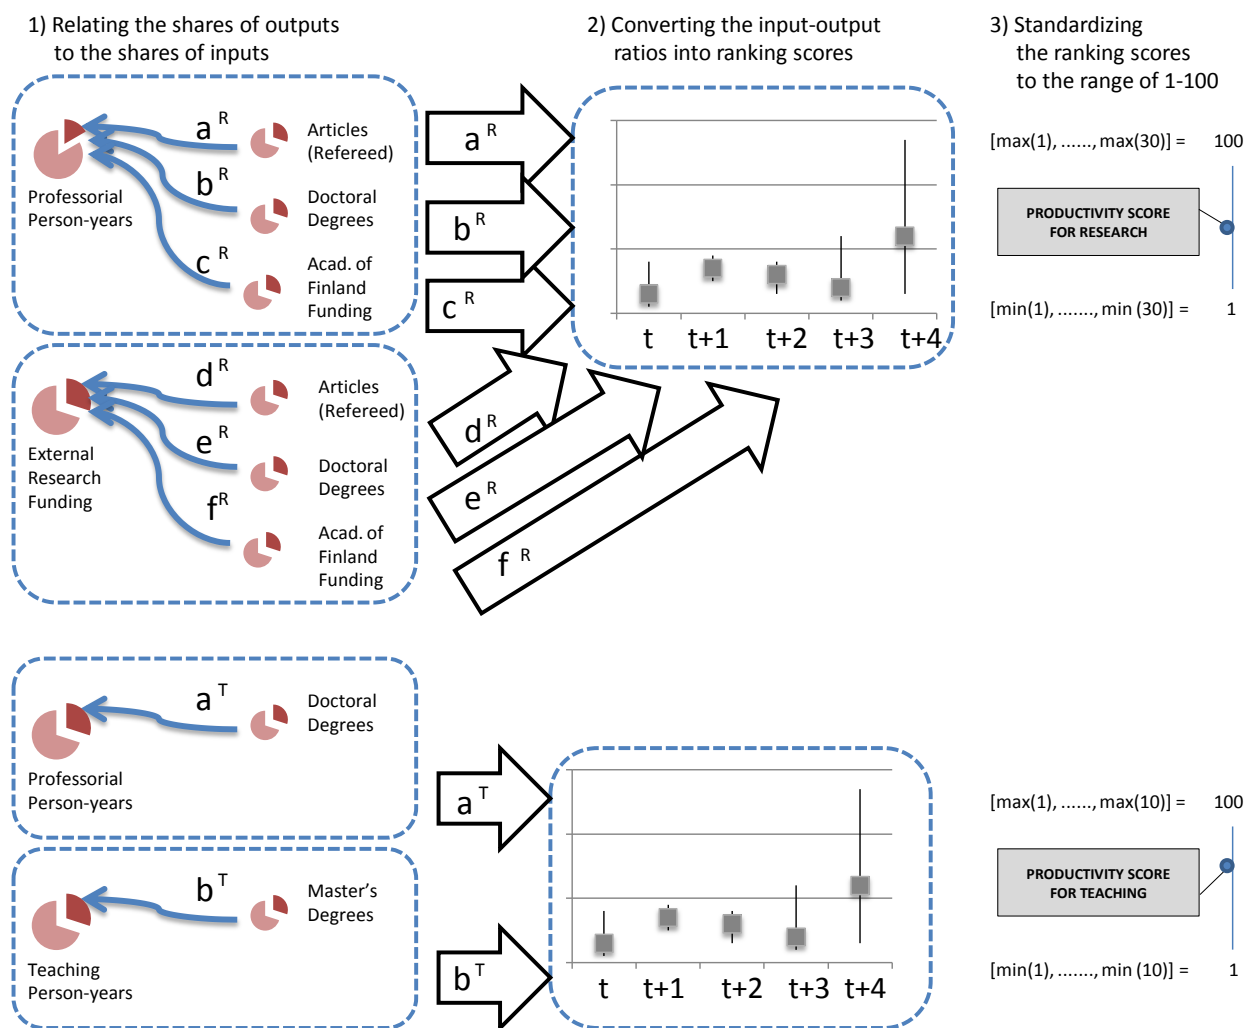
1) Relating the shares of outputs to the shares of inputs

2) Converting the input-output ratios into ranking scores

3) Standardizing the ranking scores to the range of 1-100

$a^R$
$b^R$
$c^R$

Professorial Person-years

Articles (Refereed)

Doctoral Degrees

Acad. of Finland Funding

$a^R$
$b^R$
$c^R$

t t+1 t+2 t+3 t+4

[max(1), ......, max(30)] = 100

PRODUCTIVITY SCORE FOR RESEARCH

[min(1), ......, min (30)] = 1

$d^R$
$e^R$
$f^R$

External Research Funding

Articles (Refereed)

Doctoral Degrees

Acad. of Finland Funding

$d^R$
$e^R$
$f^R$

$a^T$

Professorial Person-years

Doctoral Degrees

$b^T$

Teaching Person-years

Master's Degrees

$a^T$
$b^T$

t t+1 t+2 t+3 t+4

[max(1), ......, max(10)] = 100

PRODUCTIVITY SCORE FOR TEACHING

[min(1), ......, min (10)] = 1